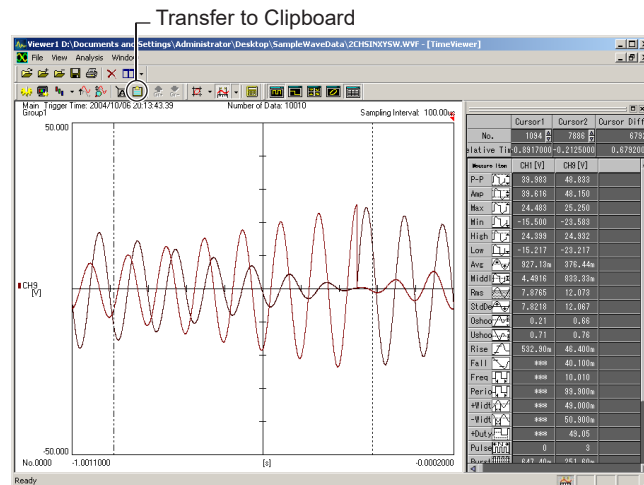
Transfer to Clipboard

Viewer1 D:\Documents and Settings\Administrator\Desktop\SampleWaveData\2CHSINXYSW.WVF - [TimeViewer]

File View Analysis Window

Main Trigger Time: 2004/10/06 20:13:43.39 Number of Data: 10010 Sampling Interval: 100.00us
Group1

50.000

CH9 [V]

-50.000

No.0000 -1.0011000 [s] -0.0002000

Ready

| | Cursor1 | Cursor2 | Cursor Diff |
|---|---|---|---|
| No. | 1094 | 7886 | 679 |
| elative Tim | 0.8917000 | -0.2125000 | 0.679200 |

| Measure item | CH1 [V] | CH9 [V] |
|---|---|---|
| P-P | 39.983 | 48.833 |
| Amp | 39.616 | 48.150 |
| Max | 24.483 | 25.250 |
| Min | -15.500 | -23.583 |
| High | 24.399 | 24.932 |
| Low | -15.217 | -23.217 |
| Avg | 927.13m | 376.44m |
| Middl | 4.4916 | 833.33m |
| Rms | 7.7865 | 12.073 |
| StdDe | 7.8218 | 12.067 |
| Oshoo | 0.21 | 0.66 |
| Ushoo | 0.71 | 0.76 |
| Rise | 532.90m | 46.400m |
| Fall | *** | 40.100m |
| Freq | *** | 10.010 |
| Perio | *** | 99.900m |
| +Widt | *** | 48.000m |
| -Widt | *** | 50.900m |
| +Duty | *** | 49.05 |
| Pulse | 0 | 8 |
| Burst | 847.40m | 251.60m |